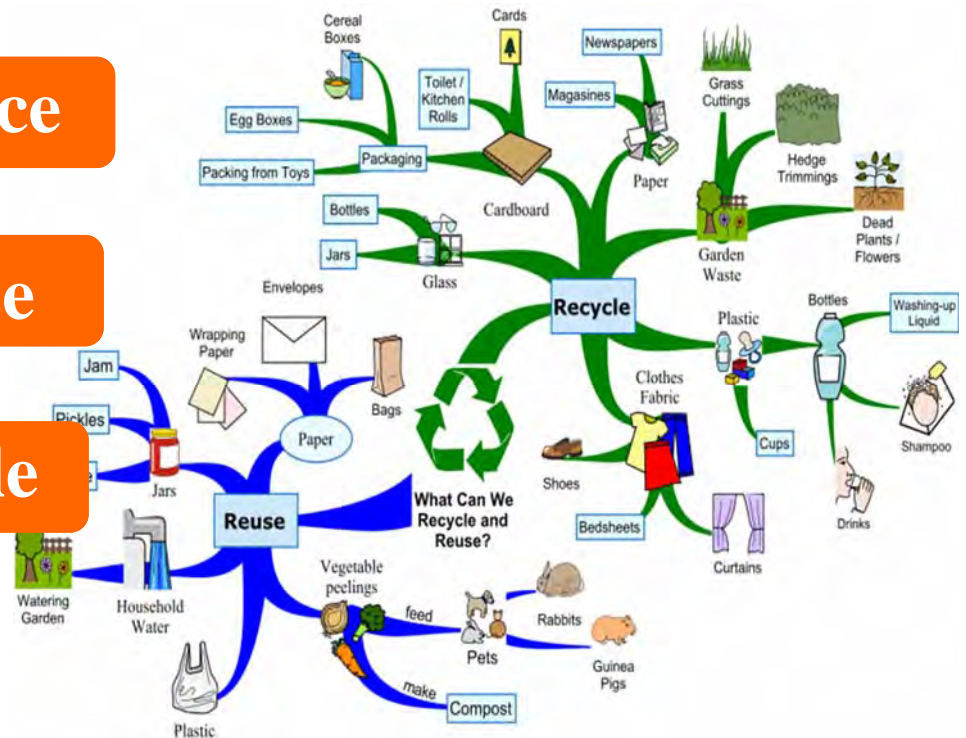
ce

e

le

Cereal Boxes

Cards

Newspapers

Grass Cuttings

Egg Boxes

Toilet / Kitchen Rolls

Magasines

Hedge Trimmings

Packaging

Packing from Toys

Paper

Cardboard

Dead Plants / Flowers

Bottles

Jars

Glass

Garden Waste

Envelopes

Recycle

Bottles

Washing-up Liquid

Plastic

Wrapping Paper

Jam

Bags

Clothes Fabric

Pickles

Paper

Cups

Shampoo

Jars

Shoes

What Can We Recycle and Reuse?

Reuse

Bedsheets

Drinks

Curtains

Vegetable peelings

Watering Garden

Household Water

feed

Rabbits

Pets

Guinea Pigs

make

Compost

Plastic